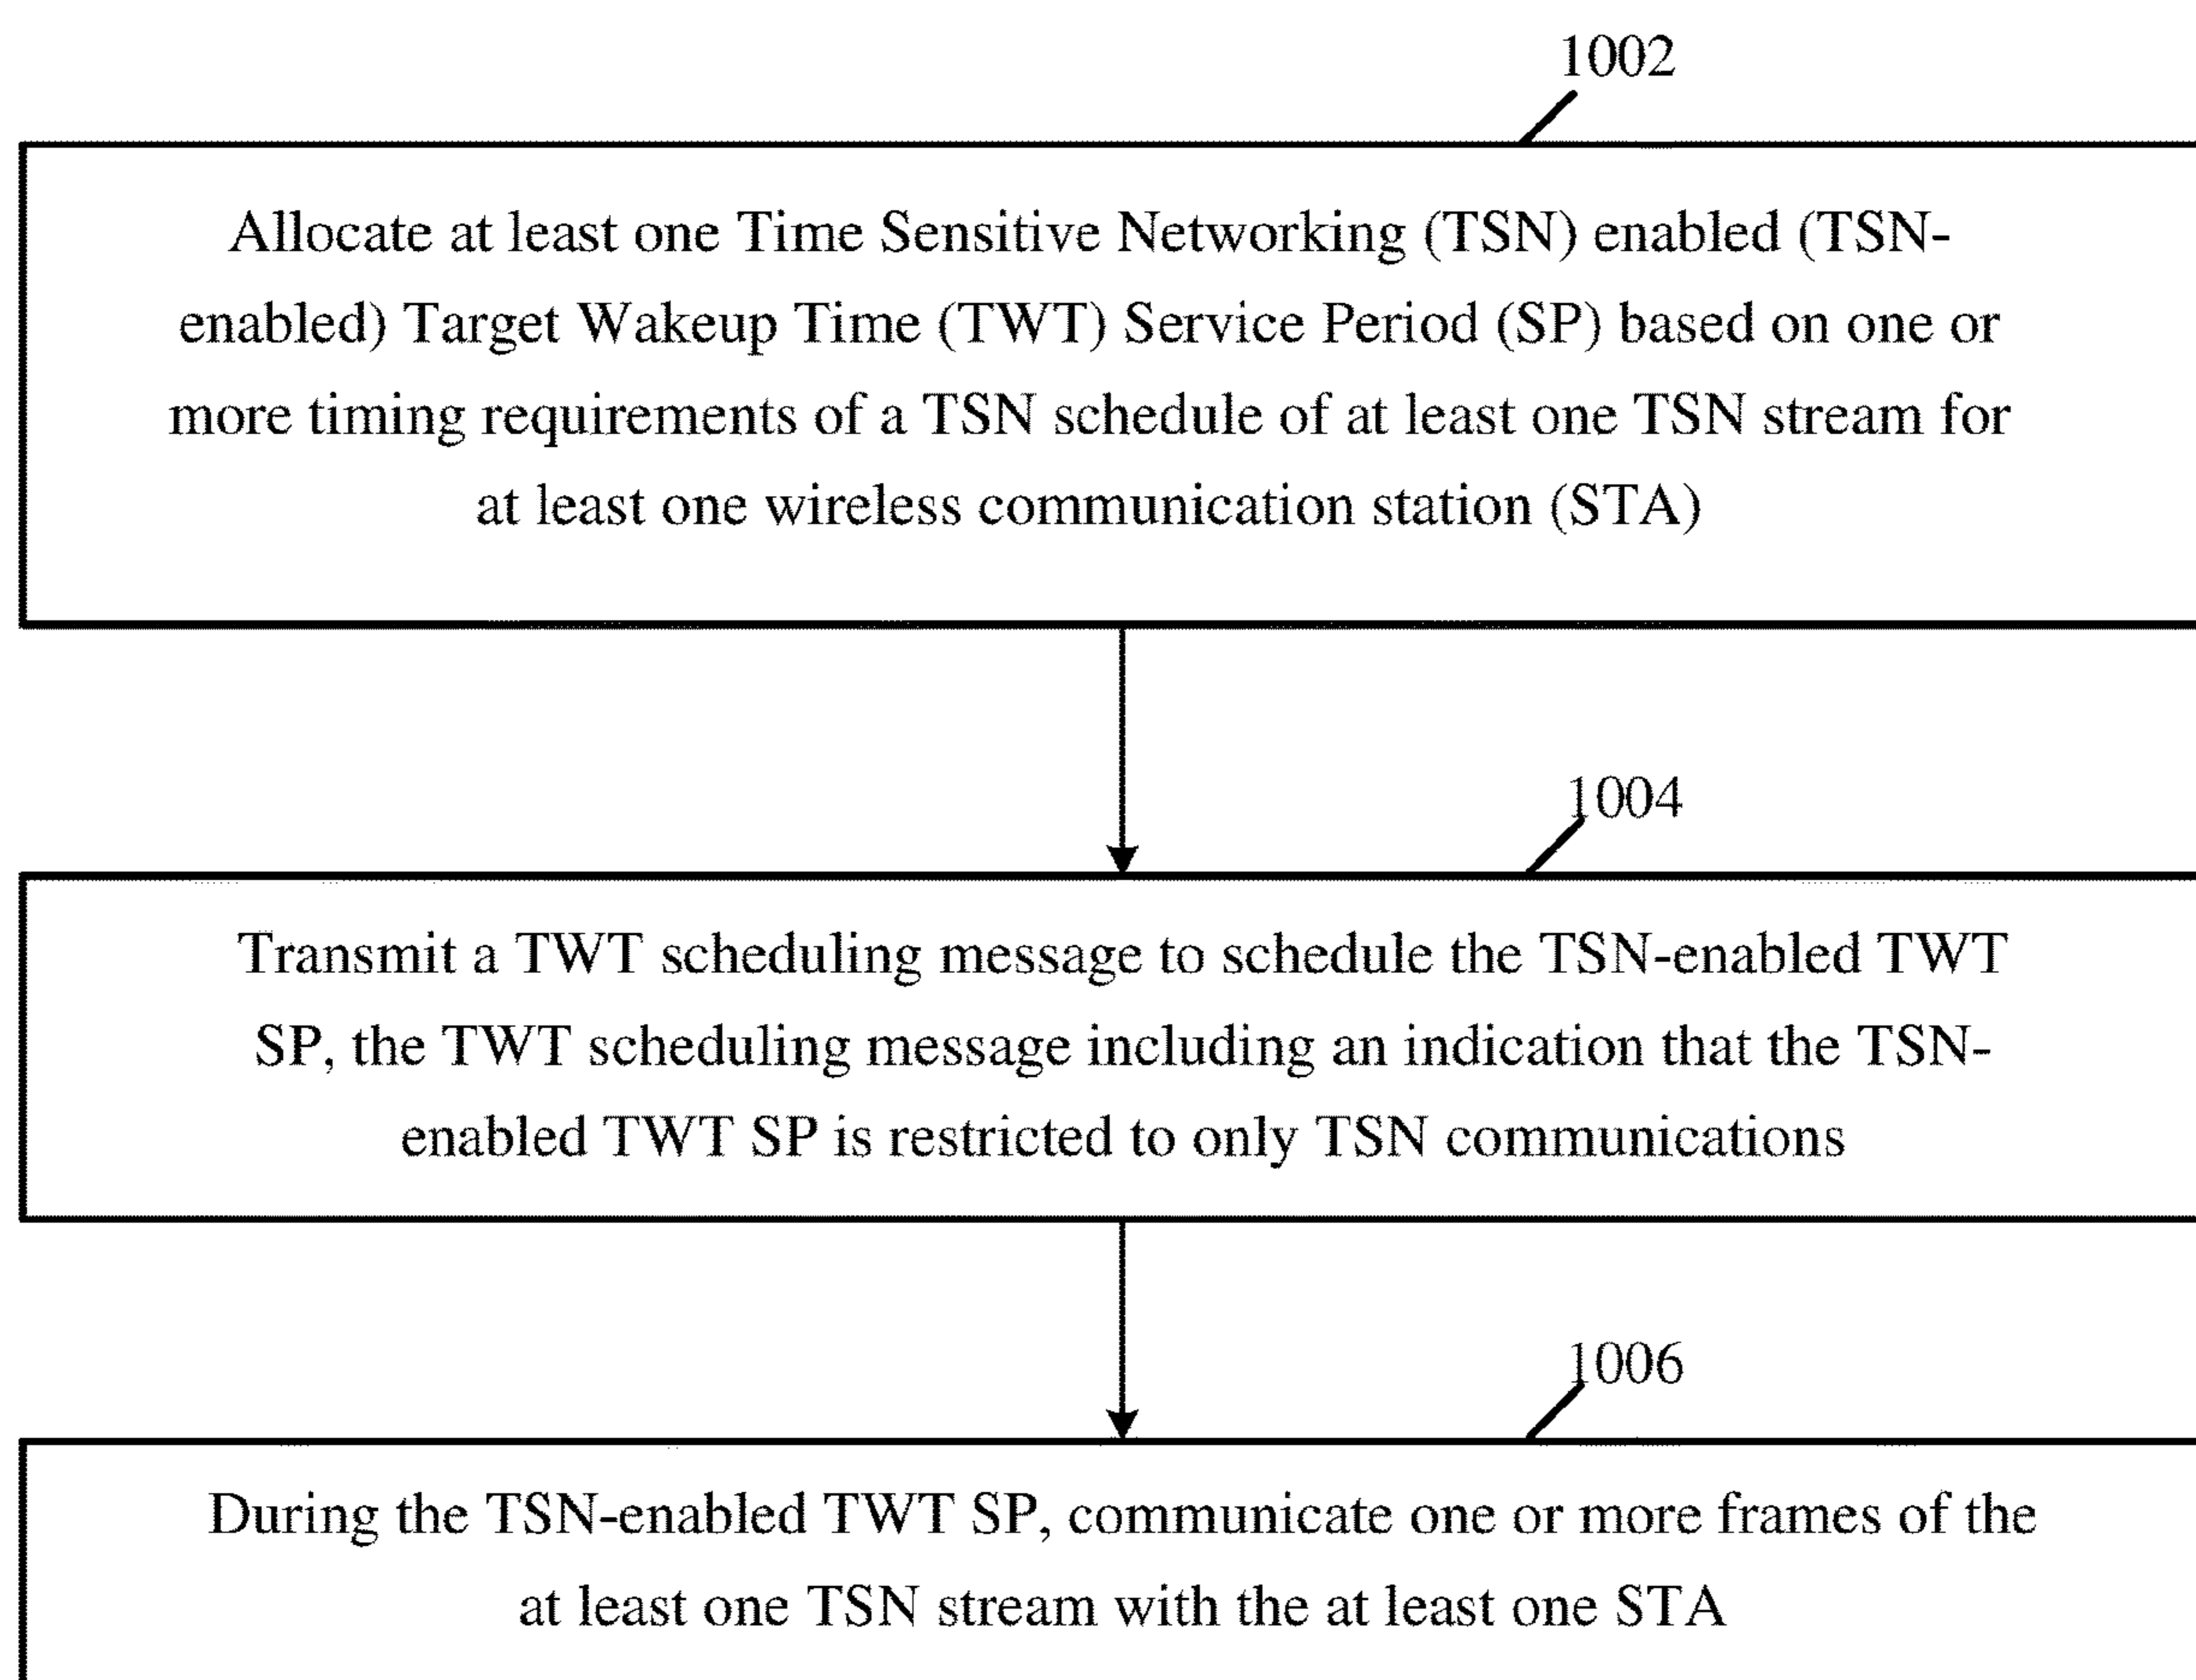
1002

Allocate at least one Time Sensitive Networking (TSN) enabled (TSN-enabled) Target Wakeup Time (TWT) Service Period (SP) based on one or more timing requirements of a TSN schedule of at least one TSN stream for at least one wireless communication station (STA)

1004

Transmit a TWT scheduling message to schedule the TSN-enabled TWT SP, the TWT scheduling message including an indication that the TSN-enabled TWT SP is restricted to only TSN communications

1006

During the TSN-enabled TWT SP, communicate one or more frames of the at least one TSN stream with the at least one STA